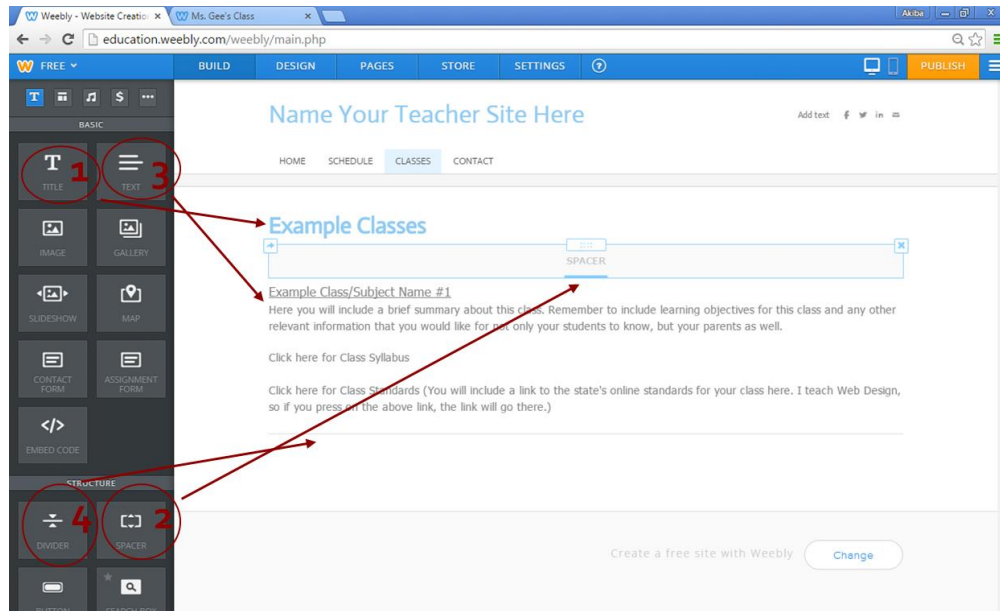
Weebly - Website Creatio ×
Ms. Gee's Class ×
Akiba
education.weebly.com/weebly/main.php
FREE
BUILD
DESIGN
PAGES
STORE
SETTINGS
?
PUBLISH
T
$
···
BASIC
TITLE
1
TEXT
3
IMAGE
GALLERY
SLIDESHOW
MAP
CONTACT FORM
ASSIGNMENT FORM
</>
EMBED CODE
STRUCTURE
4
DIVIDER
SPACER
2
BUTTON
SEARCH BOX

Name Your Teacher Site Here
Add text

HOME
SCHEDULE
CLASSES
CONTACT

Example Classes
SPACER

Example Class/Subject Name #1
Here you will include a brief summary about this class. Remember to include learning objectives for this class and any other relevant information that you would like for not only your students to know, but your parents as well.

Click here for Class Syllabus

Click here for Class Standards (You will include a link to the state's online standards for your class here. I teach Web Design, so if you press on the above link, the link will go there.)

Create a free site with Weebly
Change